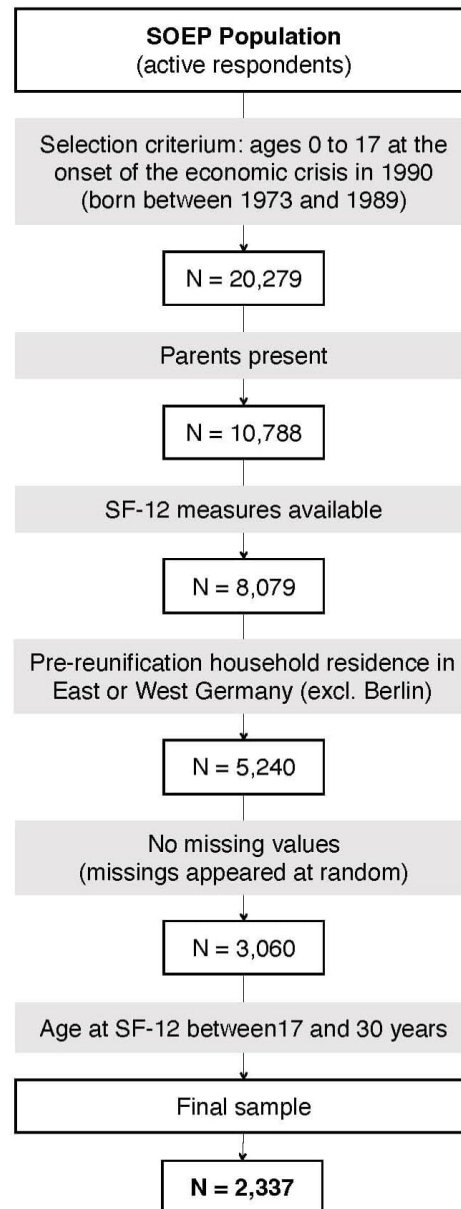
**SOEP Population**
(active respondents)

Selection criterium: ages 0 to 17 at the onset of the economic crisis in 1990 (born between 1973 and 1989)

N = 20,279

Parents present

N = 10,788

SF-12 measures available

N = 8,079

Pre-reunification household residence in East or West Germany (excl. Berlin)

N = 5,240

No missing values
(missings appeared at random)

N = 3,060

Age at SF-12 between17 and 30 years

Final sample

**N = 2,337**